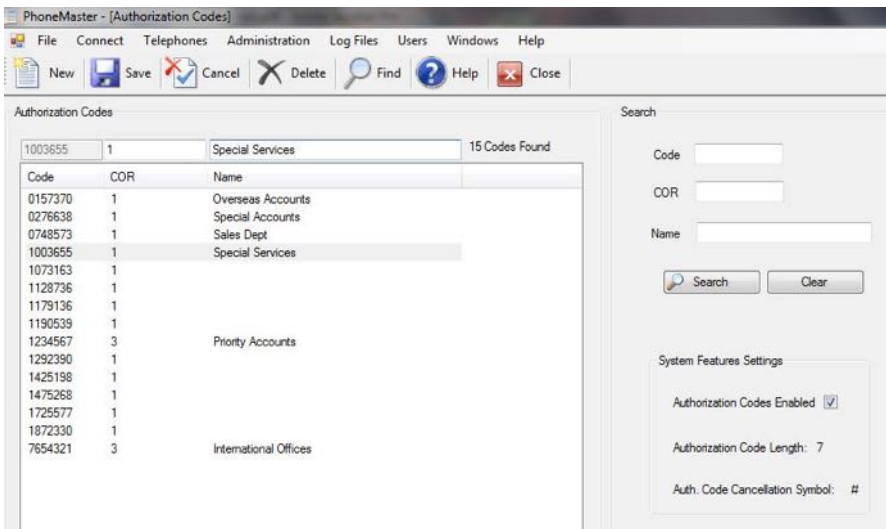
PhoneMaster - [Authorization Codes]

File Connect Telephones Administration Log Files Users Windows Help

New Save Cancel Delete Find Help Close

Authorization Codes

1003655 1 Special Services 15 Codes Found

| Code | COR | Name |
|---|---|---|
| 0157370 | 1 | Overseas Accounts |
| 0276638 | 1 | Special Accounts |
| 0748573 | 1 | Sales Dept |
| 1003655 | 1 | Special Services |
| 1073163 | 1 | |
| 1128736 | 1 | |
| 1179136 | 1 | |
| 1190539 | 1 | |
| 1234567 | 3 | Priority Accounts |
| 1292390 | 1 | |
| 1425198 | 1 | |
| 1475268 | 1 | |
| 1725577 | 1 | |
| 1872330 | 1 | |
| 7654321 | 3 | International Offices |

Search

Code

COR

Name

Search Clear

System Features Settings

Authorization Codes Enabled

Authorization Code Length: 7

Auth. Code Cancellation Symbol: #